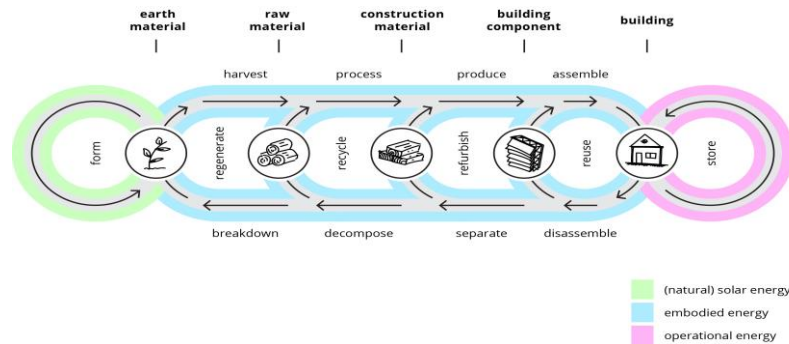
earth material

raw material

construction material

building component

building

harvest

process

produce

assemble

form

regenerate

recycle

refurbish

reuse

store

breakdown

decompose

separate

disassemble

(natural) solar energy

embodied energy

operational energy